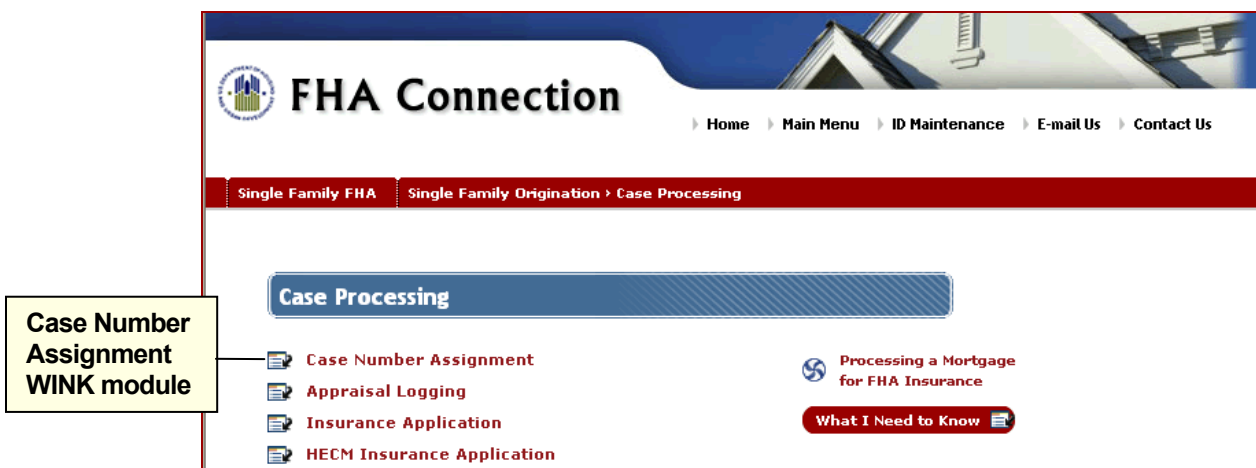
FHA Connection

Home Main Menu ID Maintenance E-mail Us Contact Us

Single Family FHA | Single Family Origination › Case Processing

Case Processing

Case Number Assignment WINK module

Case Number Assignment

Appraisal Logging

Insurance Application

HECM Insurance Application

Processing a Mortgage for FHA Insurance

What I Need to Know